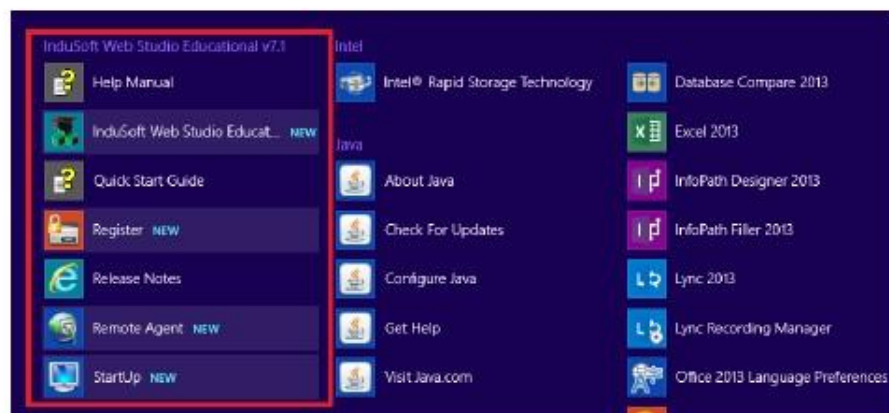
InduSoft Web Studio Educational v7.1

Help Manual

InduSoft Web Studio Educat... NEW

Quick Start Guide

Register NEW

Release Notes

Remote Agent NEW

StartUp NEW

Intel

Intel® Rapid Storage Technology

Java

About Java

Check For Updates

Configure Java

Get Help

Visit Java.com

Database Compare 2013

Excel 2013

InfoPath Designer 2013

InfoPath Filler 2013

Lync 2013

Lync Recording Manager

Office 2013 Language Preferences